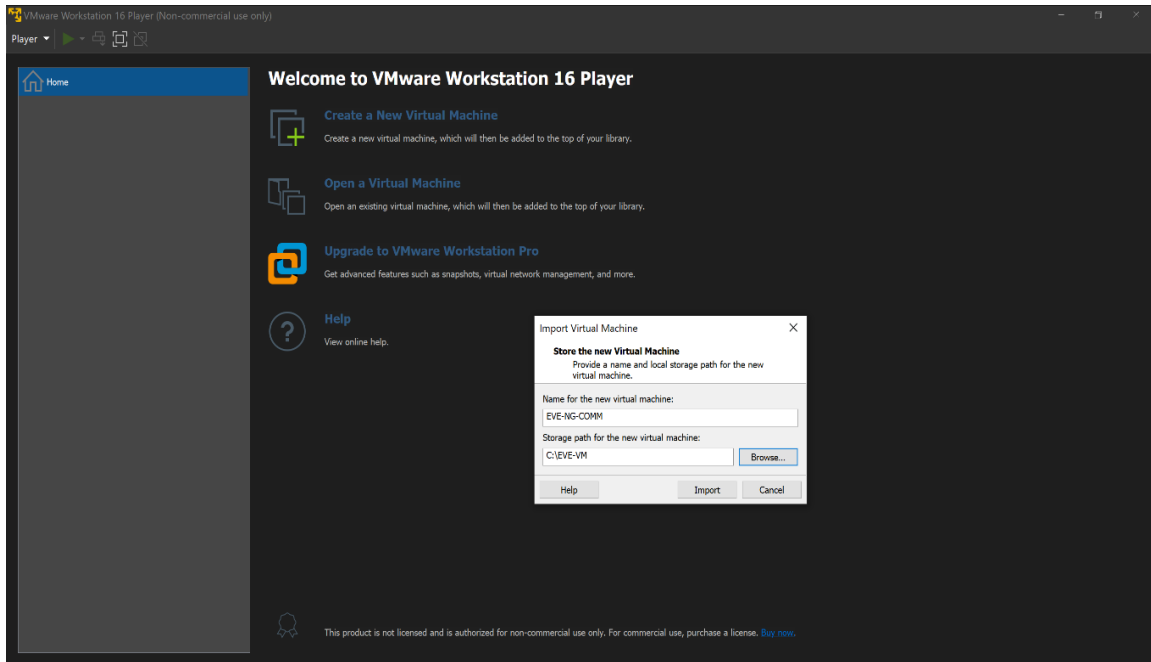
VMware Workstation 16 Player (Non-commercial use only)

Player

Home

Welcome to VMware Workstation 16 Player

Create a New Virtual Machine

Create a new virtual machine, which will then be added to the top of your library.

Open a Virtual Machine

Open an existing virtual machine, which will then be added to the top of your library.

Upgrade to VMware Workstation Pro

Get advanced features such as snapshots, virtual network management, and more.

Help

View online help.

Import Virtual Machine

Store the new Virtual Machine

Provide a name and local storage path for the new virtual machine.

Name for the new virtual machine:

EVE-NG-COMM

Storage path for the new virtual machine:

C:\EVE-VM

Browse...

Help

Import

Cancel

This product is not licensed and is authorized for non-commercial use only. For commercial use, purchase a license. Buy now.